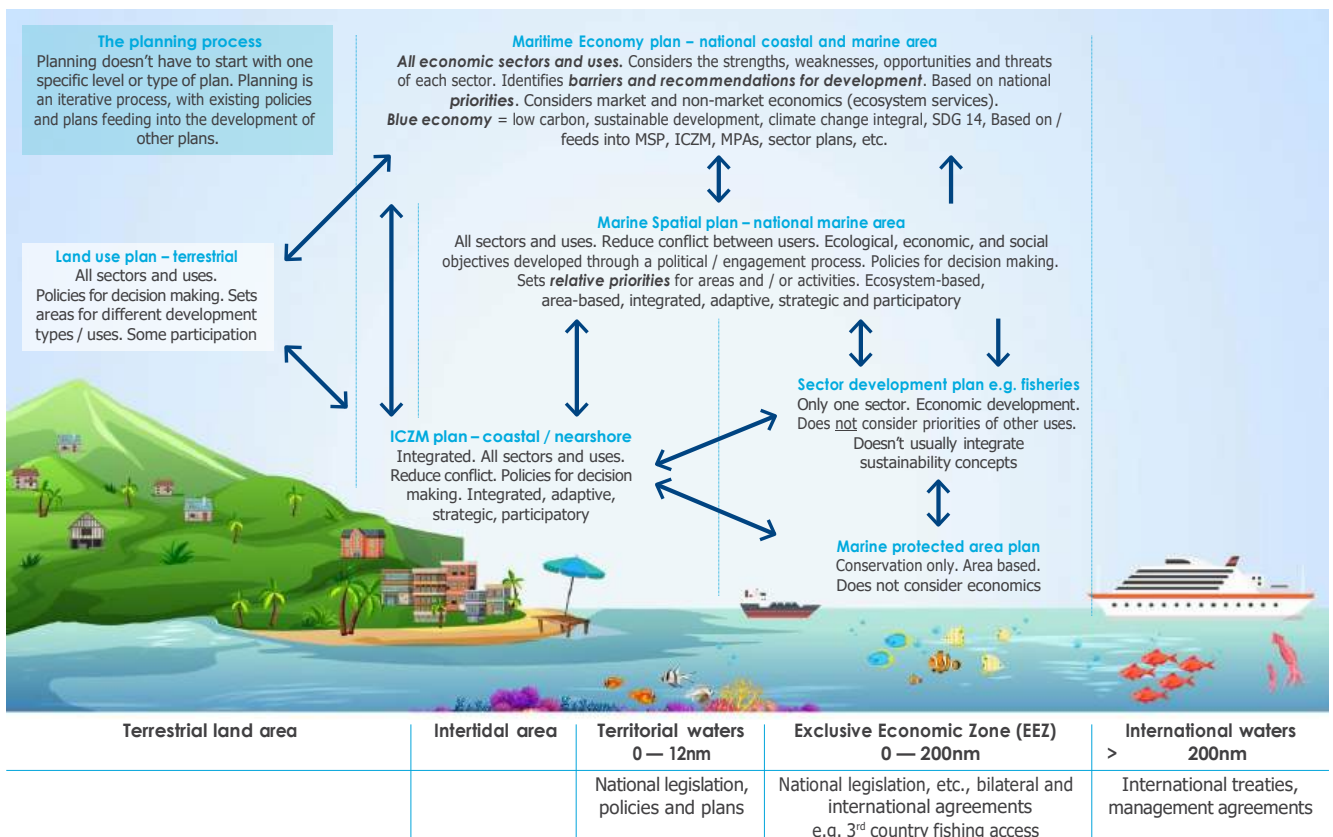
The planning process
Planning doesn't have to start with one specific level or type of plan. Planning is an iterative process, with existing policies and plans feeding into the development of other plans.

Maritime Economy plan – national coastal and marine area
***All economic sectors and uses.*** Considers the strengths, weaknesses, opportunities and threats of each sector. Identifies ***barriers and recommendations for development***. Based on national ***priorities***. Considers market and non-market economics (ecosystem services).
***Blue economy*** = low carbon, sustainable development, climate change integral, SDG 14, Based on / feeds into MSP, ICZM, MPAs, sector plans, etc.

Land use plan – terrestrial
All sectors and uses.
Policies for decision making. Sets areas for different development types / uses. Some participation

Marine Spatial plan – national marine area
All sectors and uses. Reduce conflict between users. Ecological, economic, and social objectives developed through a political / engagement process. Policies for decision making. Sets ***relative priorities*** for areas and / or activities. Ecosystem-based, area-based, integrated, adaptive, strategic and participatory

Sector development plan e.g. fisheries
Only one sector. Economic development. Does not consider priorities of other uses. Doesn't usually integrate sustainability concepts

ICZM plan – coastal / nearshore
Integrated. All sectors and uses. Reduce conflict. Policies for decision making. Integrated, adaptive, strategic, participatory

Marine protected area plan
Conservation only. Area based. Does not consider economics

| Terrestrial land area | Intertidal area | Territorial waters 0 — 12nm | Exclusive Economic Zone (EEZ) 0 — 200nm | International waters > 200nm |
|---|---|---|---|---|
| | | National legislation, policies and plans | National legislation, etc., bilateral and international agreements e.g. 3rd country fishing access | International treaties, management agreements |